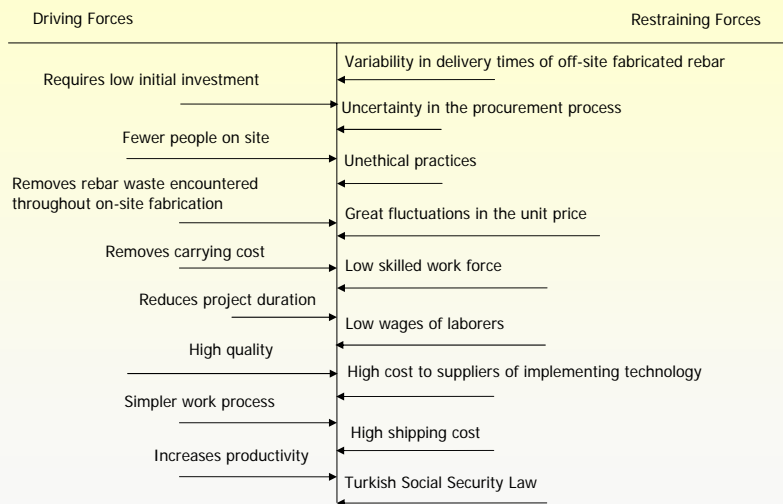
Driving Forces

Restraining Forces

Variability in delivery times of off-site fabricated rebar

Requires low initial investment

Uncertainty in the procurement process

Fewer people on site

Unethical practices

Removes rebar waste encountered throughout on-site fabrication

Great fluctuations in the unit price

Removes carrying cost

Low skilled work force

Reduces project duration

Low wages of laborers

High quality

High cost to suppliers of implementing technology

Simpler work process

High shipping cost

Increases productivity

Turkish Social Security Law